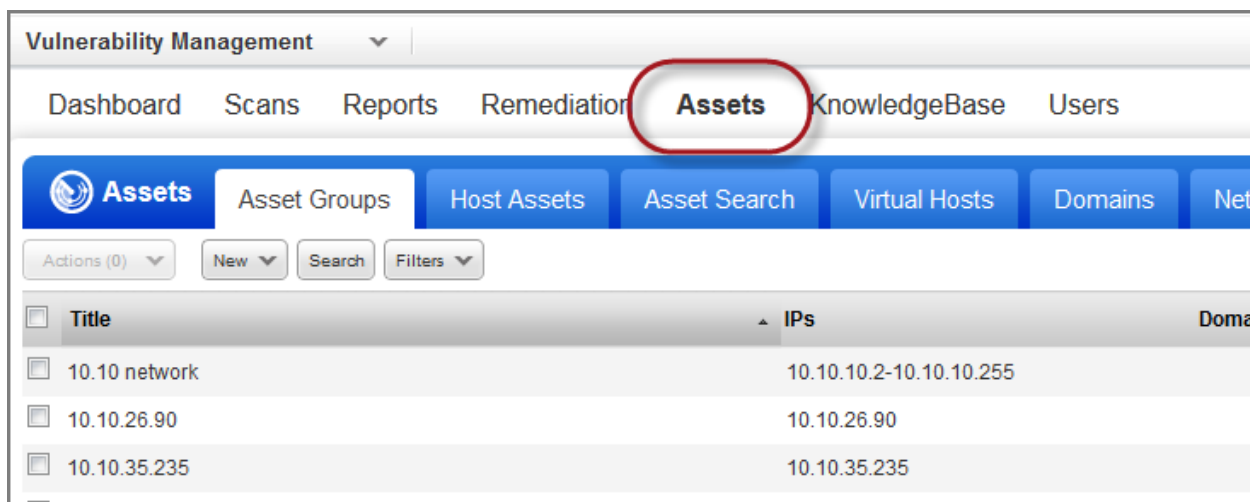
Vulnerability Management

Dashboard Scans Reports Remediation Assets KnowledgeBase Users

Assets Asset Groups Host Assets Asset Search Virtual Hosts Domains Net

Actions (0) New Search Filters

| | Title | IPs | Doma |
|---|---|---|---|
| | 10.10 network | 10.10.10.2-10.10.10.255 | |
| | 10.10.26.90 | 10.10.26.90 | |
| | 10.10.35.235 | 10.10.35.235 | |